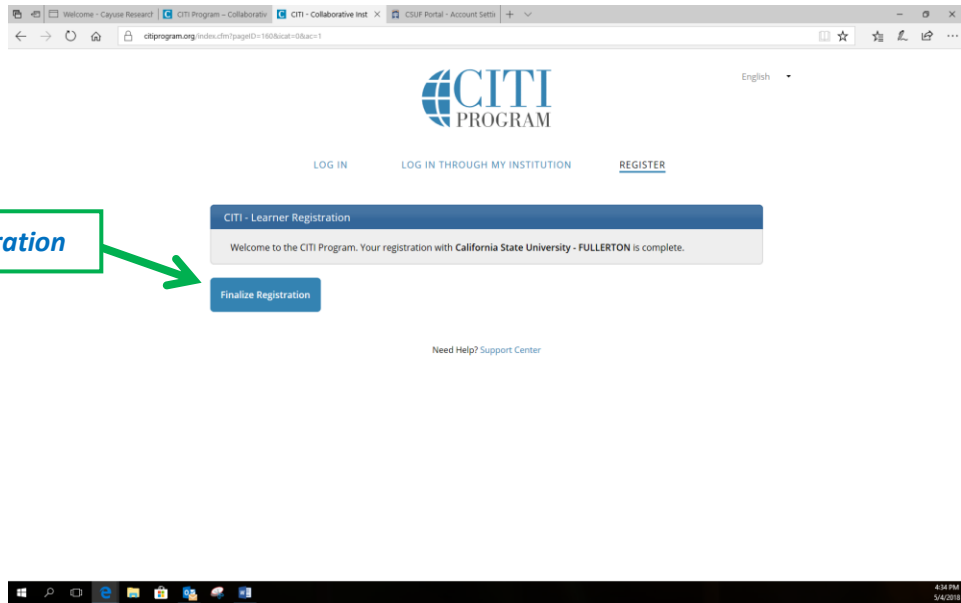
Welcome - Cayuse Research | CITI Program – Collaborativ | CITI - Collaborative Inst | CSUF Portal - Account Setti

citiprogram.org/index.cfm?pageID=160&icat=0&ac=1

CITI PROGRAM

English

LOG IN LOG IN THROUGH MY INSTITUTION REGISTER

ration

CITI - Learner Registration

Welcome to the CITI Program. Your registration with **California State University - FULLERTON** is complete.

Finalize Registration

Need Help? Support Center

4:34 PM
5/4/2018